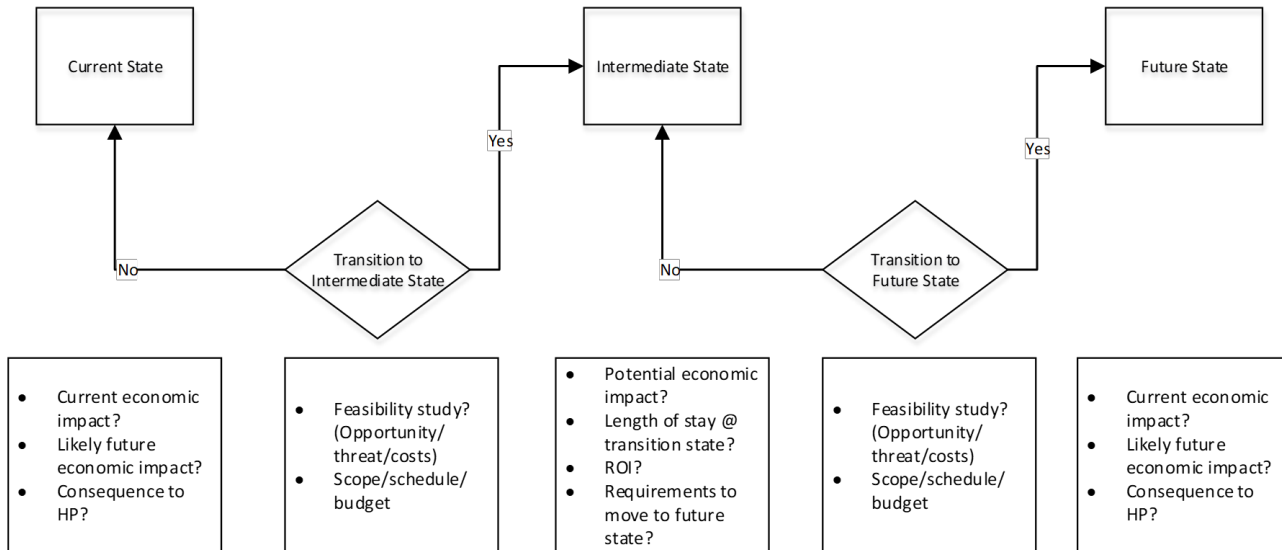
Current State

Intermediate State

Future State

Yes

Yes

No

Transition to Intermediate State

No

Transition to Future State

- Current economic impact?
- Likely future economic impact?
- Consequence to HP?

- Feasibility study? (Opportunity/ threat/costs)
- Scope/schedule/ budget

- Potential economic impact?
- Length of stay @ transition state?
- ROI?
- Requirements to move to future state?

- Feasibility study? (Opportunity/ threat/costs)
- Scope/schedule/ budget

- Current economic impact?
- Likely future economic impact?
- Consequence to HP?